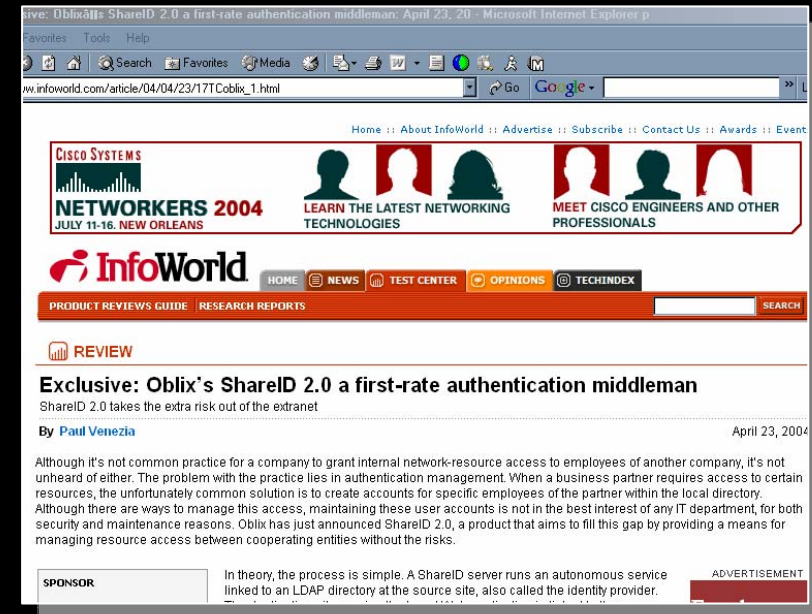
sive: Oblixâlls ShareID 2.0 a first-rate authentication middleman: April 23, 20 - Microsoft Internet Explorer p

Favorites Tools Help

Search Favorites Media

w.infoworld.com/article/04/04/23/17TCoblix_1.html

Go Google

Home :: About InfoWorld :: Advertise :: Subscribe :: Contact Us :: Awards :: Event

CISCO SYSTEMS

NETWORKERS 2004
JULY 11-16, NEW ORLEANS

LEARN THE LATEST NETWORKING TECHNOLOGIES

MEET CISCO ENGINEERS AND OTHER PROFESSIONALS

InfoWorld

HOME NEWS TEST CENTER OPINIONS TECHINDEX

PRODUCT REVIEWS GUIDE RESEARCH REPORTS

SEARCH

REVIEW

Exclusive: Oblix's ShareID 2.0 a first-rate authentication middleman

ShareID 2.0 takes the extra risk out of the extranet

By Paul Venezia

April 23, 2004

Although it's not common practice for a company to grant internal network-resource access to employees of another company, it's not unheard of either. The problem with the practice lies in authentication management. When a business partner requires access to certain resources, the unfortunately common solution is to create accounts for specific employees of the partner within the local directory. Although there are ways to manage this access, maintaining these user accounts is not in the best interest of any IT department, for both security and maintenance reasons. Oblix has just announced ShareID 2.0, a product that aims to fill this gap by providing a means for managing resource access between cooperating entities without the risks.

SPONSOR

In theory, the process is simple. A ShareID server runs an autonomous service linked to an LDAP directory at the source site, also called the identity provider.

ADVERTISEMENT